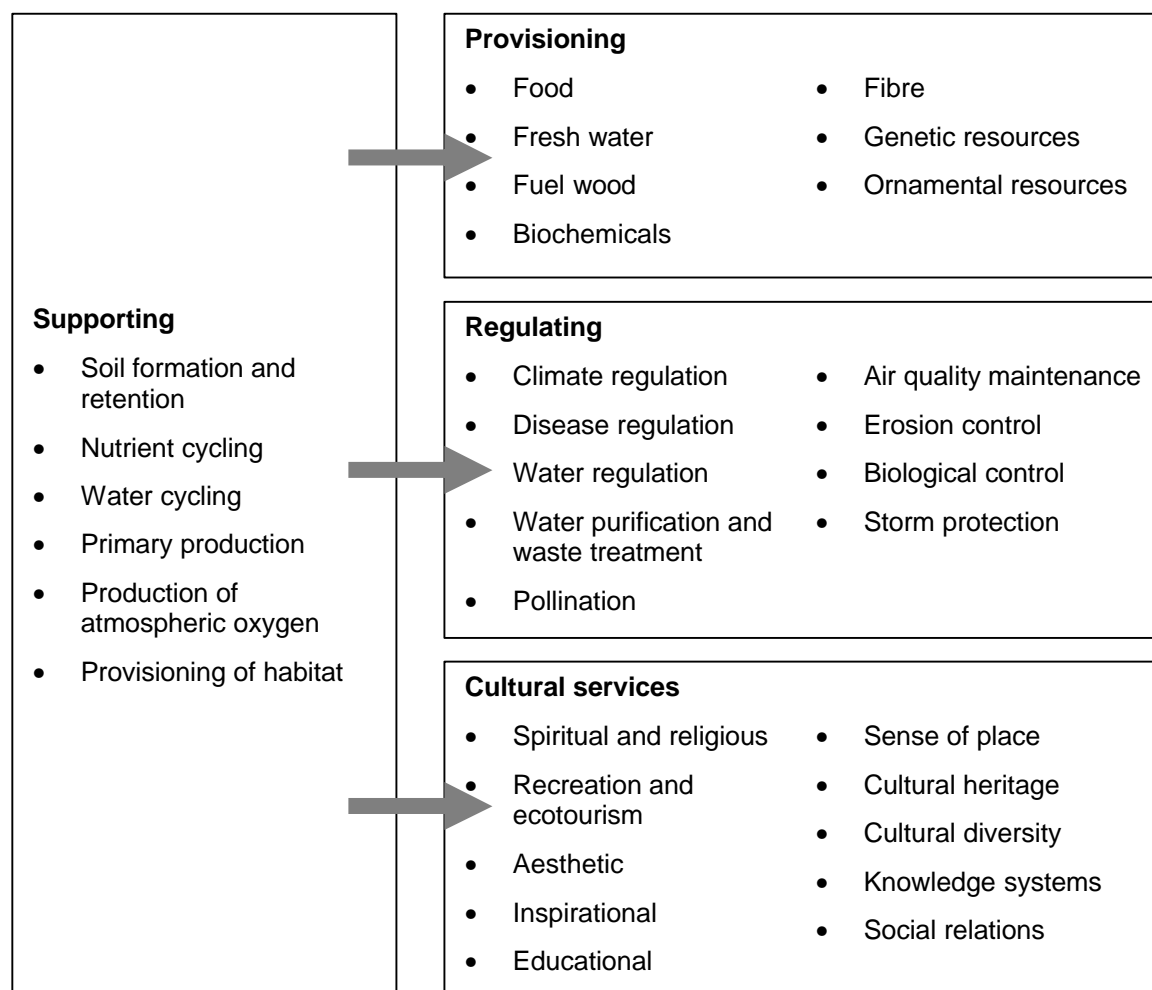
**Supporting**

- Soil formation and retention
- Nutrient cycling
- Water cycling
- Primary production
- Production of atmospheric oxygen
- Provisioning of habitat

**Provisioning**

- Food
- Fresh water
- Fuel wood
- Biochemicals
- Fibre
- Genetic resources
- Ornamental resources

**Regulating**

- Climate regulation
- Disease regulation
- Water regulation
- Water purification and waste treatment
- Pollination
- Air quality maintenance
- Erosion control
- Biological control
- Storm protection

**Cultural services**

- Spiritual and religious
- Recreation and ecotourism
- Aesthetic
- Inspirational
- Educational
- Sense of place
- Cultural heritage
- Cultural diversity
- Knowledge systems
- Social relations